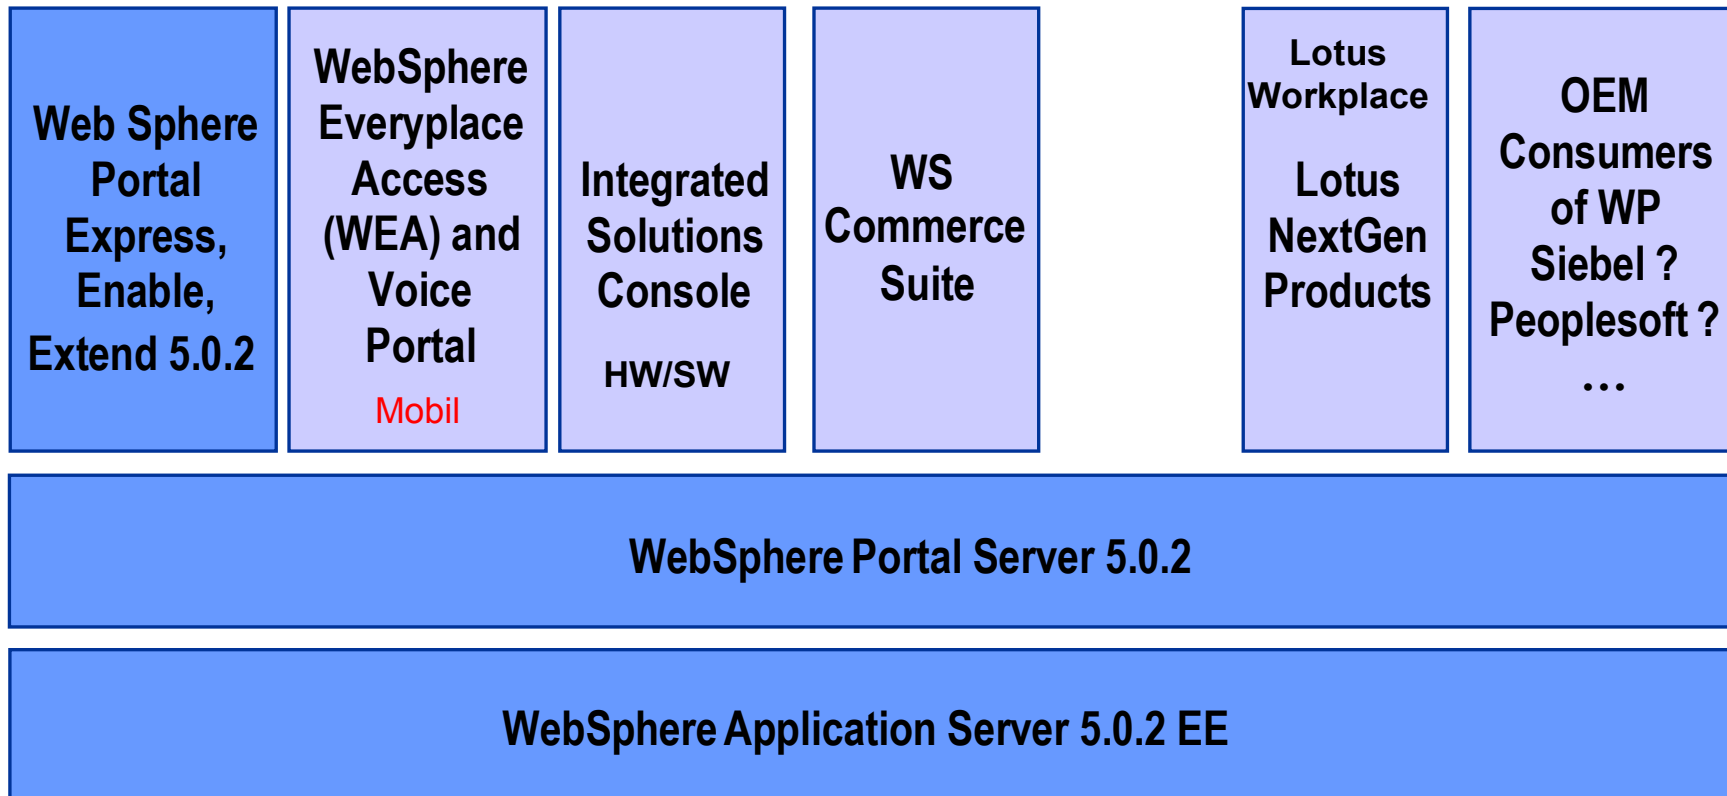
Web Sphere Portal Express, Enable, Extend 5.0.2

WebSphere Everyplace Access (WEA) and Voice Portal
Mobil

Integrated Solutions Console
HW/SW

WS Commerce Suite

Lotus Workplace
Lotus NextGen Products

OEM Consumers of WP
Siebel ?
Peoplesoft ?
…

WebSphere Portal Server 5.0.2

WebSphere Application Server 5.0.2 EE